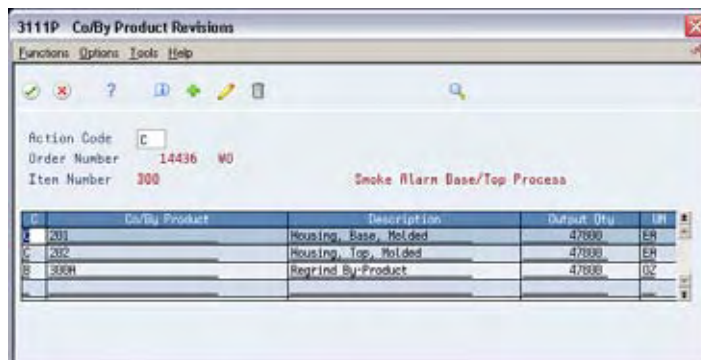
3111P Co/By Product Revisions

Functions Options Tools Help

Action Code C
Order Number 14436 WO
Item Number 300 Smoke Alarm Base/Top Process

| C | Co/By Product | Description | Output Qty | UM |
|---|---|---|---|---|
| C | 201 | Housing, Base, Molded | 47800 | EA |
| C | 202 | Housing, Top, Molded | 47800 | EA |
| B | 300A | Regrind By-Product | 47800 | OZ |
| | | | | |